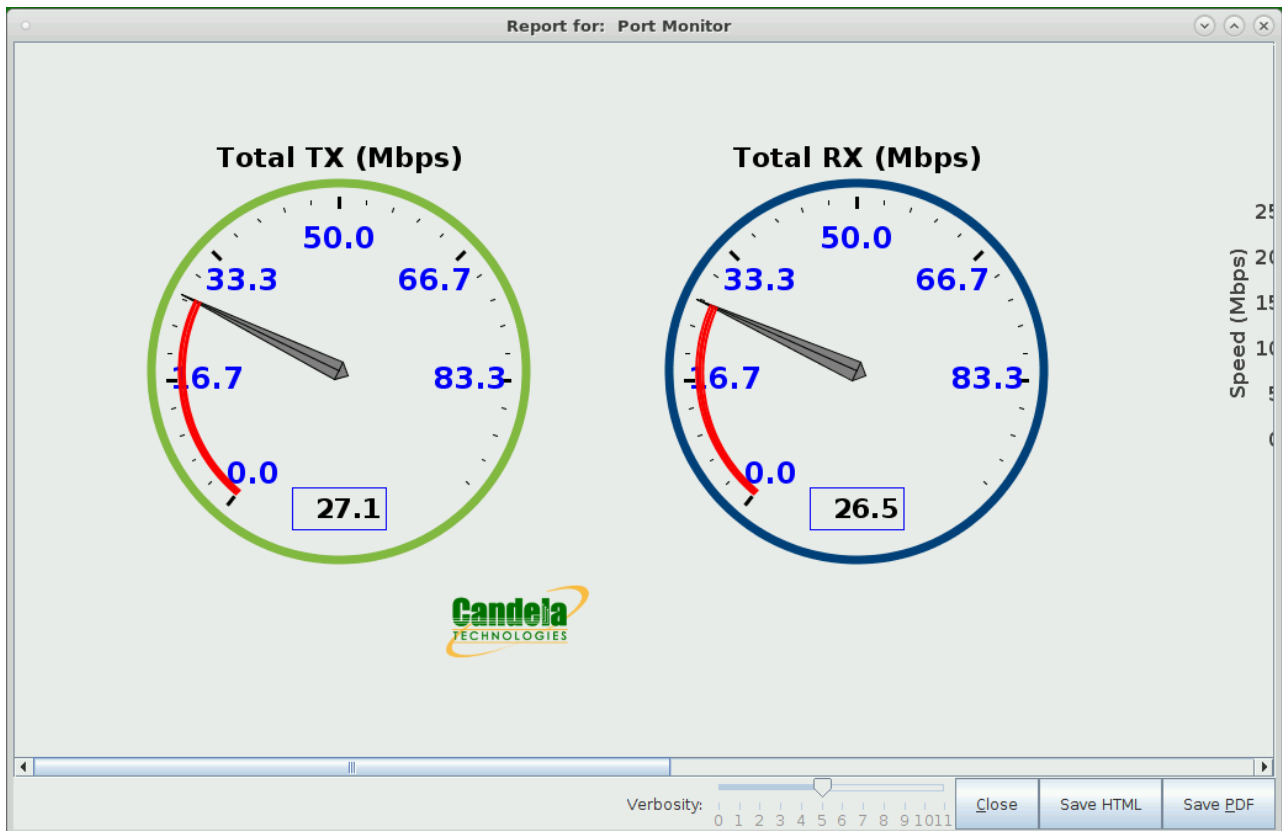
Report for: Port Monitor

Total TX (Mbps)

50.0
33.3
66.7
16.7
83.3
0.0
27.1

Total RX (Mbps)

50.0
33.3
66.7
16.7
83.3
0.0
26.5

Speed (Mbps)
25
20
15
10
5
0

Candela
TECHNOLOGIES

Verbosity:
0 1 2 3 4 5 6 7 8 9 10 11
Close
Save HTML
Save PDF